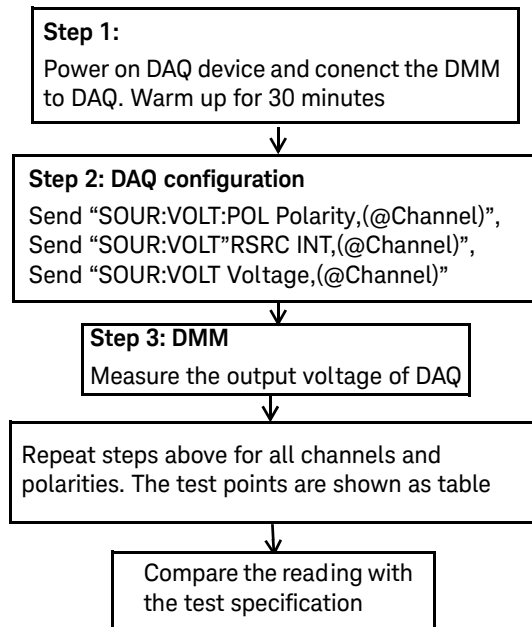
Step 1:
Power on DAQ device and conenct the DMM to DAQ. Warm up for 30 minutes

Step 2: DAQ configuration
Send "SOUR:VOLT:POL Polarity,(@Channel)",
Send "SOUR:VOLT"RSRC INT,(@Channel)",
Send "SOUR:VOLT Voltage,(@Channel)"

Step 3: DMM
Measure the output voltage of DAQ

Repeat steps above for all channels and polarities. The test points are shown as table

Compare the reading with the test specification